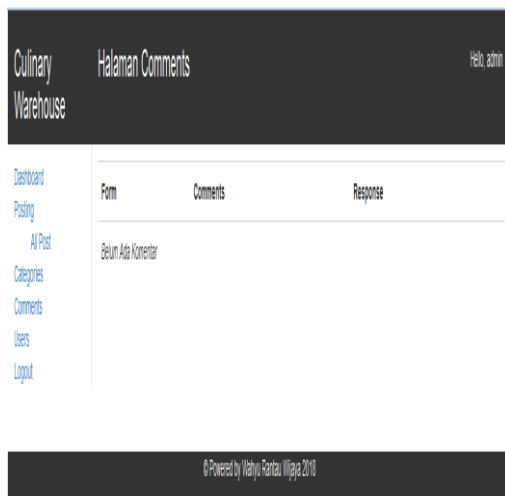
Culinary Warehouse

Halaman Comments

Hello, admin

Dashboard
Posting
All Post
Categories
Comments
Users
Logout

| Form | Comments | Response |
|---|---|---|

Belum Ada Komentar

© Powered by Wahyu Rantau Wijaya 2018